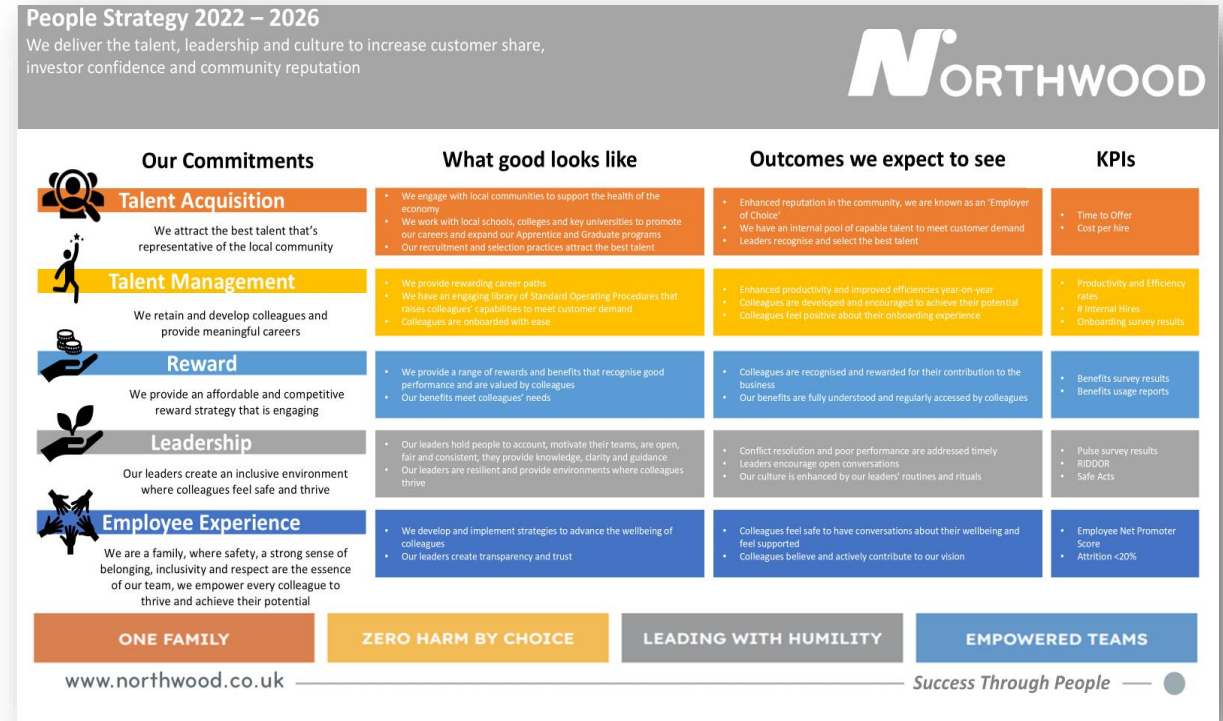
People Strategy 2022 – 2026

We deliver the talent, leadership and culture to increase customer share, investor confidence and community reputation

NORTHWOOD

| Our Commitments | What good looks like | Outcomes we expect to see | KPIs |
|---|---|---|---|
| **Talent Acquisition** We attract the best talent that's representative of the local community | • We engage with local communities to support the health of the economy • We work with local schools, colleges and key universities to promote our careers and expand our Apprentice and Graduate programs • Our recruitment and selection practices attract the best talent | • Enhanced reputation in the community, we are known as an 'Employer of Choice' • We have an internal pool of capable talent to meet customer demand • Leaders recognise and select the best talent | • Time to Offer • Cost per hire |
| **Talent Management** We retain and develop colleagues and provide meaningful careers | • We provide rewarding career paths • We have an engaging library of Standard Operating Procedures that raises colleagues' capabilities to meet customer demand • Colleagues are onboarded with ease | • Enhanced productivity and improved efficiencies year-on-year • Colleagues are developed and encouraged to achieve their potential • Colleagues feel positive about their onboarding experience | • Productivity and Efficiency rates • # Internal Hires • Onboarding survey results |
| **Reward** We provide an affordable and competitive reward strategy that is engaging | • We provide a range of rewards and benefits that recognise good performance and are valued by colleagues • Our benefits meet colleagues' needs | • Colleagues are recognised and rewarded for their contribution to the business • Our benefits are fully understood and regularly accessed by colleagues | • Benefits survey results • Benefits usage reports |
| **Leadership** Our leaders create an inclusive environment where colleagues feel safe and thrive | • Our leaders hold people to account, motivate their teams, are open, fair and consistent, they provide knowledge, clarity and guidance • Our leaders are resilient and provide environments where colleagues thrive | • Conflict resolution and poor performance are addressed timely • Leaders encourage open conversations • Our culture is enhanced by our leaders' routines and rituals | • Pulse survey results • RIDDOR • Safe Acts |
| **Employee Experience** We are a family, where safety, a strong sense of belonging, inclusivity and respect are the essence of our team, we empower every colleague to thrive and achieve their potential | • We develop and implement strategies to advance the wellbeing of colleagues • Our leaders create transparency and trust | • Colleagues feel safe to have conversations about their wellbeing and feel supported • Colleagues believe and actively contribute to our vision | • Employee Net Promoter Score • Attrition <20% |

ONE FAMILY | ZERO HARM BY CHOICE | LEADING WITH HUMILITY | EMPOWERED TEAMS

www.northwood.co.uk

Success Through People